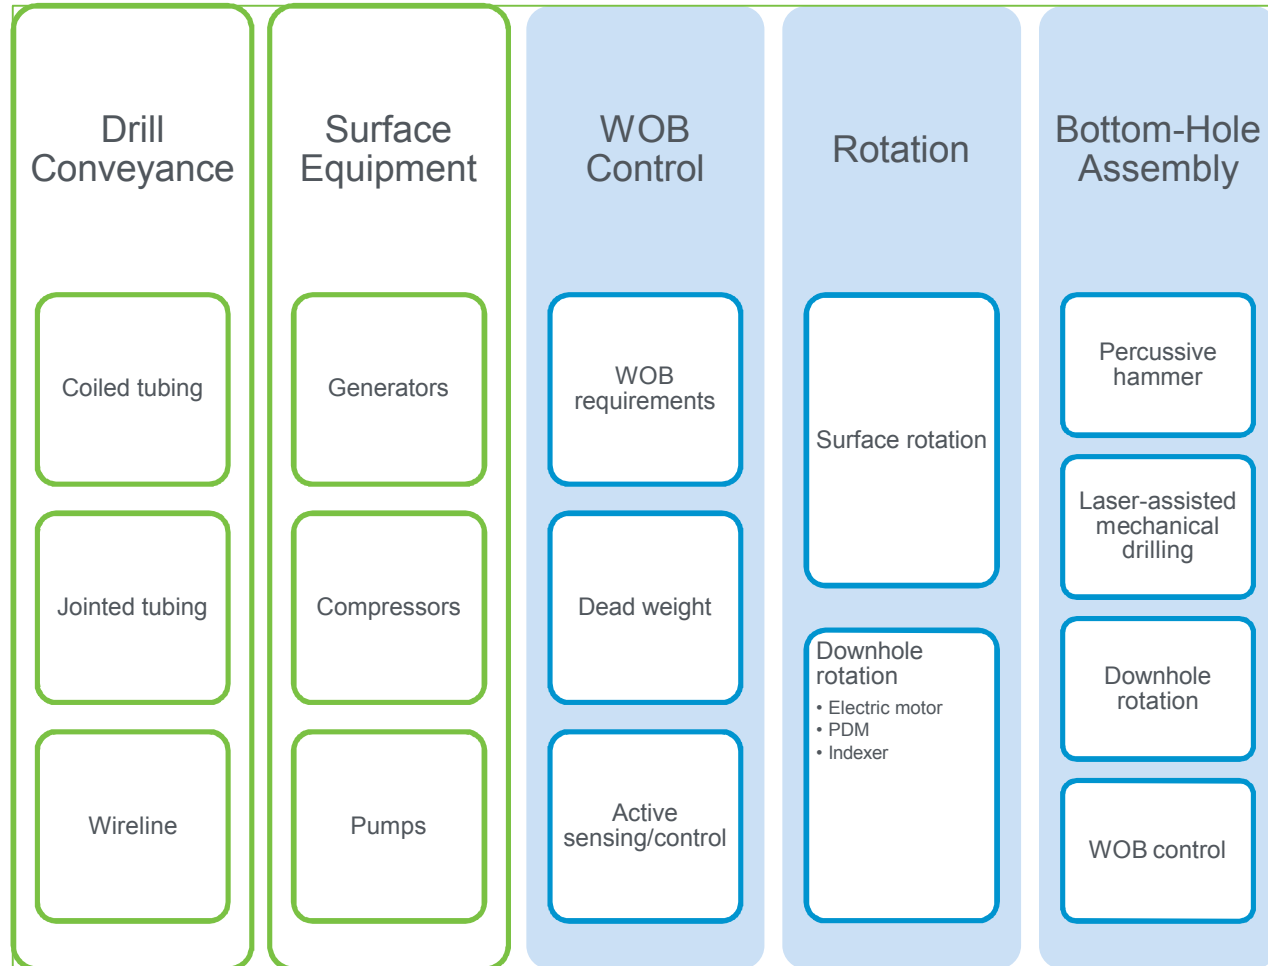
Drill Conveyance

Coiled tubing

Jointed tubing

Wireline

Surface Equipment

Generators

Compressors

Pumps

WOB Control

WOB requirements

Dead weight

Active sensing/control

Rotation

Surface rotation

Downhole rotation
• Electric motor
• PDM
• Indexer

Bottom-Hole Assembly

Percussive hammer

Laser-assisted mechanical drilling

Downhole rotation

WOB control